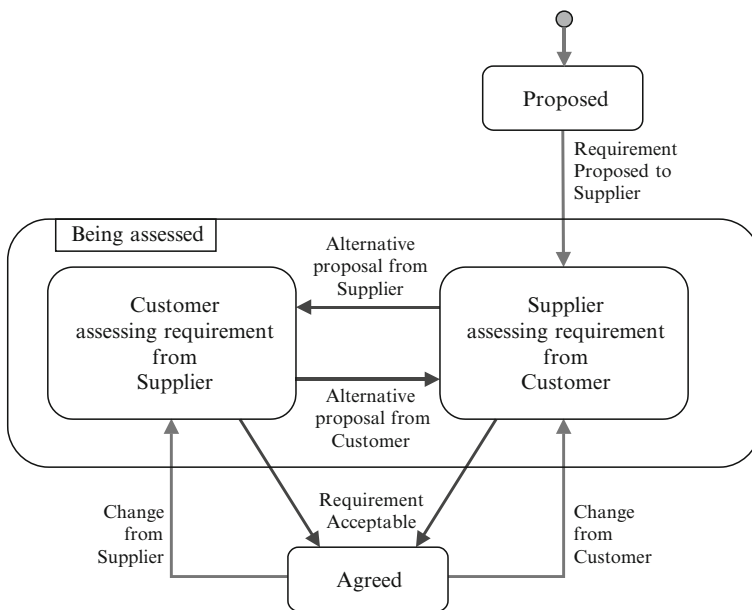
Proposed

Requirement Proposed to Supplier

Being assessed

Alternative proposal from Supplier

Customer assessing requirement from Supplier

Supplier assessing requirement from Customer

Alternative proposal from Customer

Requirement Acceptable

Change from Supplier

Change from Customer

Agreed